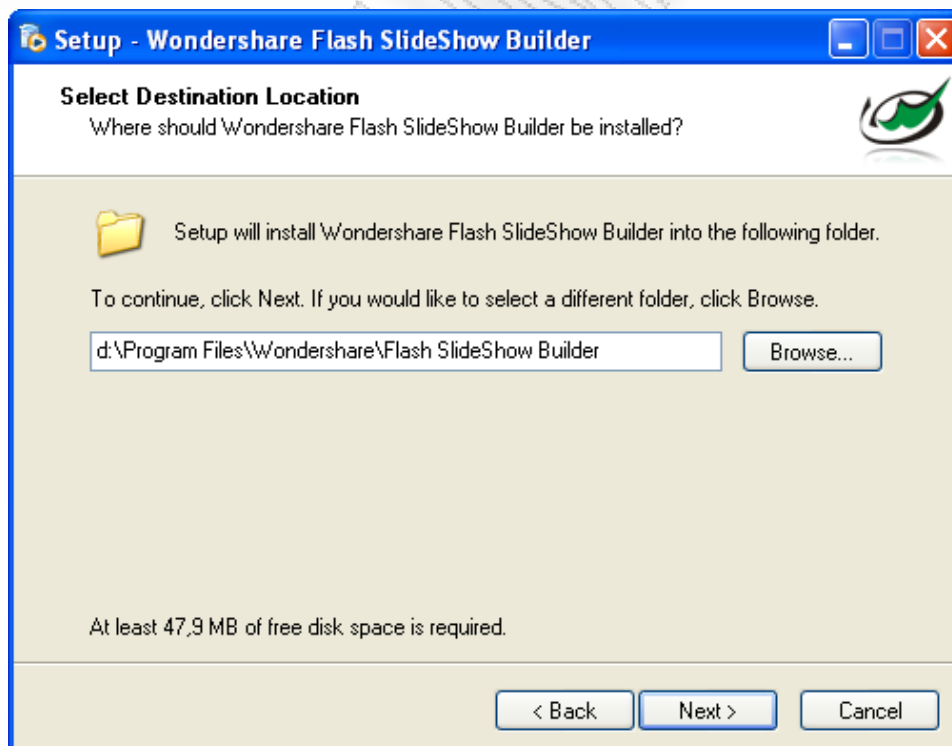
Setup - Wondershare Flash SlideShow Builder

Select Destination Location
Where should Wondershare Flash SlideShow Builder be installed?

Setup will install Wondershare Flash SlideShow Builder into the following folder.

To continue, click Next. If you would like to select a different folder, click Browse.

d:\Program Files\Wondershare\Flash SlideShow Builder

Browse...

At least 47,9 MB of free disk space is required.

< Back
Next >
Cancel